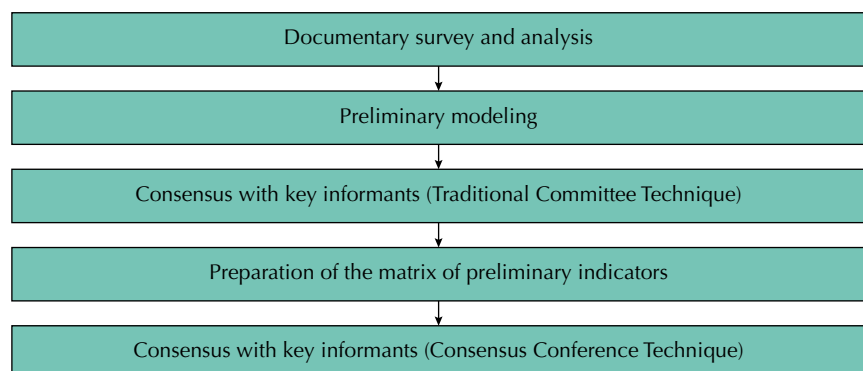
Documentary survey and analysis

Preliminary modeling

Consensus with key informants (Traditional Committee Technique)

Preparation of the matrix of preliminary indicators

Consensus with key informants (Consensus Conference Technique)